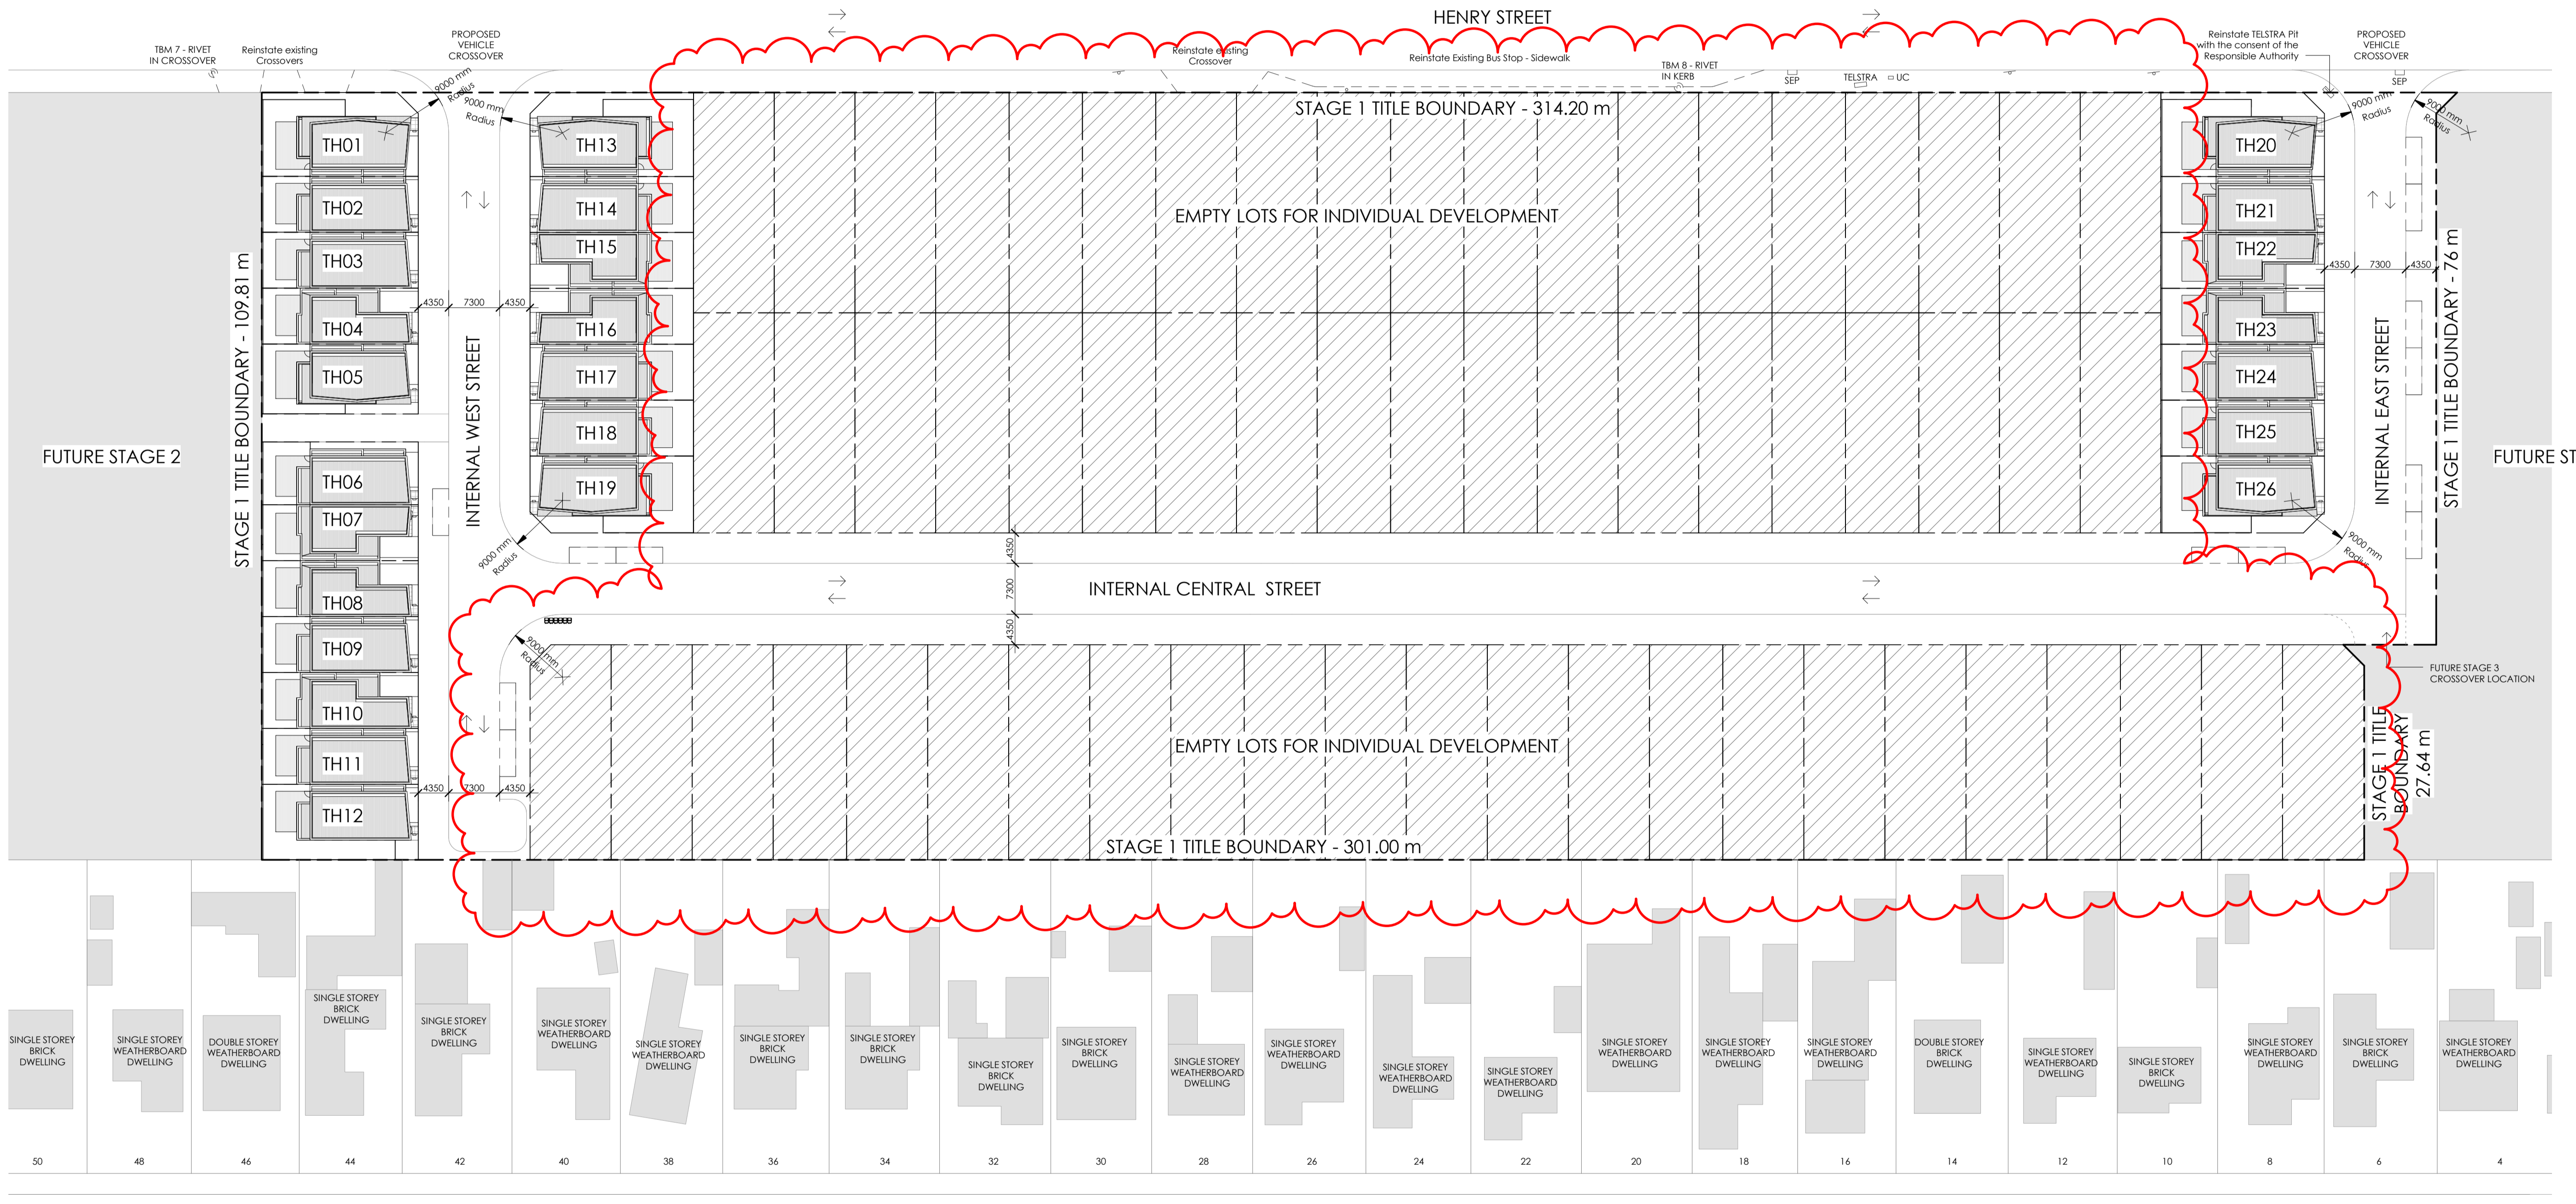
HENRY STREET

TBM 7 - RIVET IN CROSSOVER

Reinstate existing Crossovers

PROPOSED VEHICLE CROSSOVER

Reinstate existing Crossover

Reinstate Existing Bus Stop - Sidewalk

TBM 8 - RIVET IN KERB

SEP

TELSTRA

UC

Reinstate TELSTRA Pit with the consent of the Responsible Authority

PROPOSED VEHICLE CROSSOVER

SEP

9000 mm Radius

9000 mm Radius

STAGE 1 TITLE BOUNDARY - 314.20 m

9000 mm Radius

9000 mm Radius

TH01

TH02

TH03

TH04

TH05

TH06

TH07

TH08

TH09

TH10

TH11

TH12

TH13

TH14

TH15

TH16

TH17

TH18

TH19

TH20

TH21

TH22

TH23

TH24

TH25

TH26

EMPTY LOTS FOR INDIVIDUAL DEVELOPMENT

FUTURE STAGE 2

STAGE 1 TITLE BOUNDARY - 109.81 m

INTERNAL WEST STREET

4350

7300

4350

4350

7300

4350

INTERNAL EAST STREET

STAGE 1 TITLE BOUNDARY - 76 m

FUTURE ST

9000 mm Radius

9000 mm Radius

4350

7300

4350

INTERNAL CENTRAL STREET

9000 mm Radius

FUTURE STAGE 3 CROSSOVER LOCATION

EMPTY LOTS FOR INDIVIDUAL DEVELOPMENT

STAGE 1 TITLE BOUNDARY 27.64 m

4350

7300

4350

STAGE 1 TITLE BOUNDARY - 301.00 m

SINGLE STOREY BRICK DWELLING

SINGLE STOREY WEATHERBOARD DWELLING

DOUBLE STOREY WEATHERBOARD DWELLING

SINGLE STOREY BRICK DWELLING

SINGLE STOREY BRICK DWELLING

SINGLE STOREY WEATHERBOARD DWELLING

SINGLE STOREY WEATHERBOARD DWELLING

SINGLE STOREY BRICK DWELLING

SINGLE STOREY BRICK DWELLING

SINGLE STOREY BRICK DWELLING

SINGLE STOREY BRICK DWELLING

SINGLE STOREY WEATHERBOARD DWELLING

SINGLE STOREY WEATHERBOARD DWELLING

SINGLE STOREY WEATHERBOARD DWELLING

SINGLE STOREY WEATHERBOARD DWELLING

SINGLE STOREY WEATHERBOARD DWELLING

SINGLE STOREY WEATHERBOARD DWELLING

SINGLE STOREY WEATHERBOARD DWELLING

DOUBLE STOREY BRICK DWELLING

SINGLE STOREY WEATHERBOARD DWELLING

SINGLE STOREY BRICK DWELLING

SINGLE STOREY WEATHERBOARD DWELLING

SINGLE STOREY BRICK DWELLING

SINGLE STOREY WEATHERBOARD DWELLING

50 48 46 44 42 40 38 36 34 32 30 28 26 24 22 20 18 16 14 12 10 8 6 4